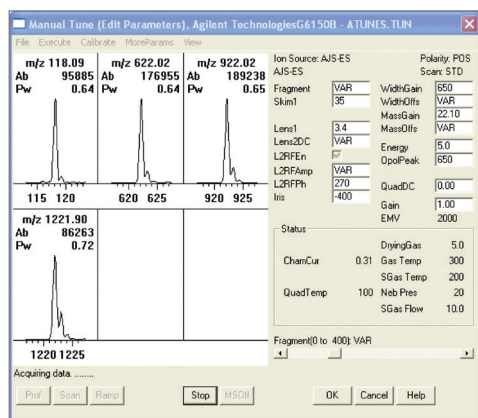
Manual Tune (Edit Parameters), Agilent TechnologiesG6150B - ATUNES.TUN

File Execute Calibrate MoreParams View

m/z 118.09
Ab 95885
Pw 0.64

115 120

m/z 622.02
Ab 176955
Pw 0.64

620 625

m/z 922.02
Ab 189238
Pw 0.65

920 925

m/z 1221.90
Ab 86263
Pw 0.72

1220 1225

Ion Source: AJS-ES
AJS-ES

Polarity: POS
Scan: STD

| | | | |
|---|---|---|---|
| Fragment | VAR | WidthGain | 650 |
| Skim1 | 35 | WidthOffs | VAR |
| | | MassGain | 22.10 |
| Lens1 | 3.4 | MassOffs | VAR |
| Lens2DC | VAR | Energy | 5.0 |
| L2RFEn | | OpolPeak | 650 |
| L2RFAmp | VAR | | |
| L2RFPh | 270 | QuadDC | 0.00 |
| Iris | -400 | | |
| | | Gain | 1.00 |
| | | EMV | 2000 |

Status

| | | | |
|---|---|---|---|
| | | DryingGas | 5.0 |
| ChamCur | 0.31 | Gas Temp | 300 |
| | | SGas Temp | 200 |
| QuadTemp | 100 | Neb Pres | 20 |
| | | SGas Flow | 10.0 |

Fragment(0 to 400): VAR

Acquiring data.........

Prof Scan Ramp Stop MSOff OK Cancel Help